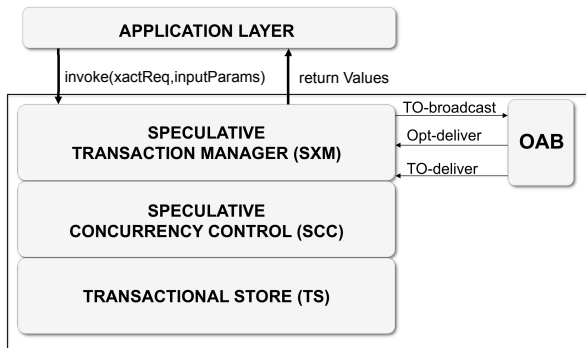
APPLICATION LAYER

invoke(xactReq,inputParams)

return Values

SPECULATIVE
TRANSACTION MANAGER (SXM)

TO-broadcast

Opt-deliver

TO-deliver

OAB

SPECULATIVE
CONCURRENCY CONTROL (SCC)

TRANSACTIONAL STORE (TS)